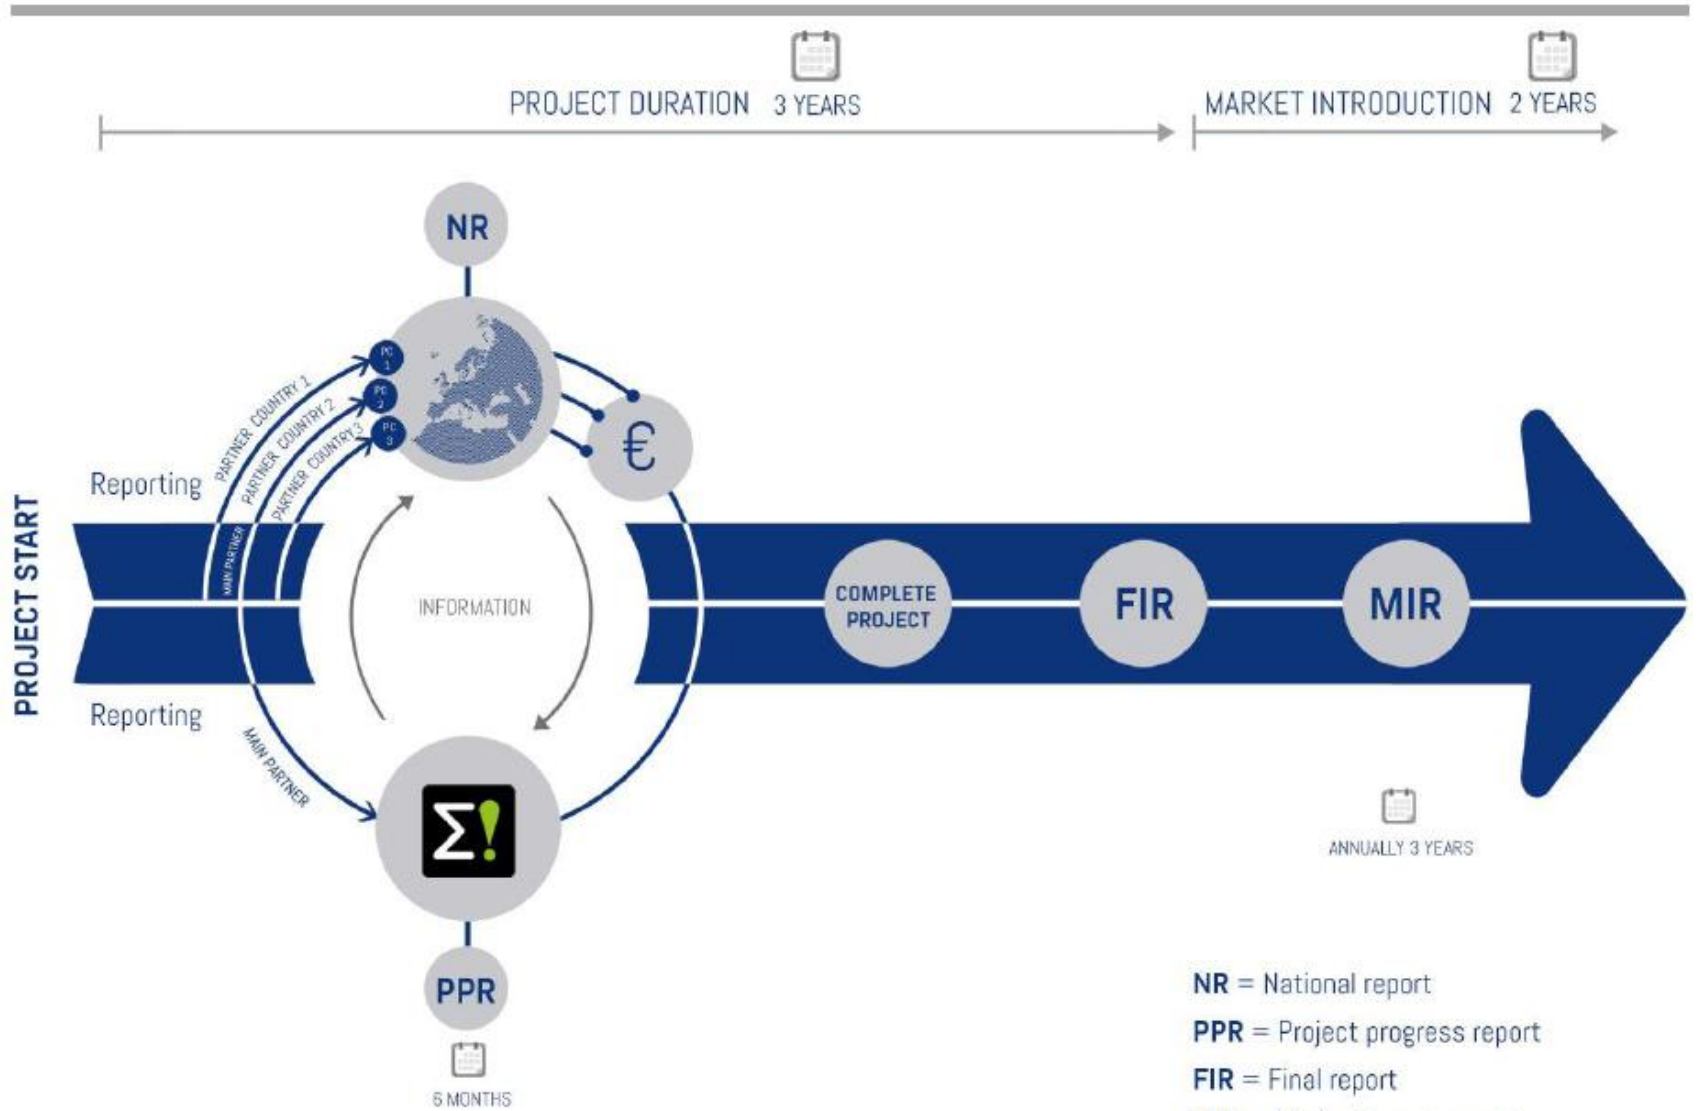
PROJECT DURATION 3 YEARS

MARKET INTRODUCTION 2 YEARS

NR

PC 1

PC 2

PC 3

PARTNER COUNTRY 1

PARTNER COUNTRY 2

PARTNER COUNTRY 3

€

Reporting

MAIN PARTNER

PROJECT START

INFORMATION

COMPLETE PROJECT

FIR

MIR

Reporting

MAIN PARTNER

Σ!

ANNUALLY 3 YEARS

PPR

6 MONTHS

NR = National report

PPR = Project progress report

FIR = Final report